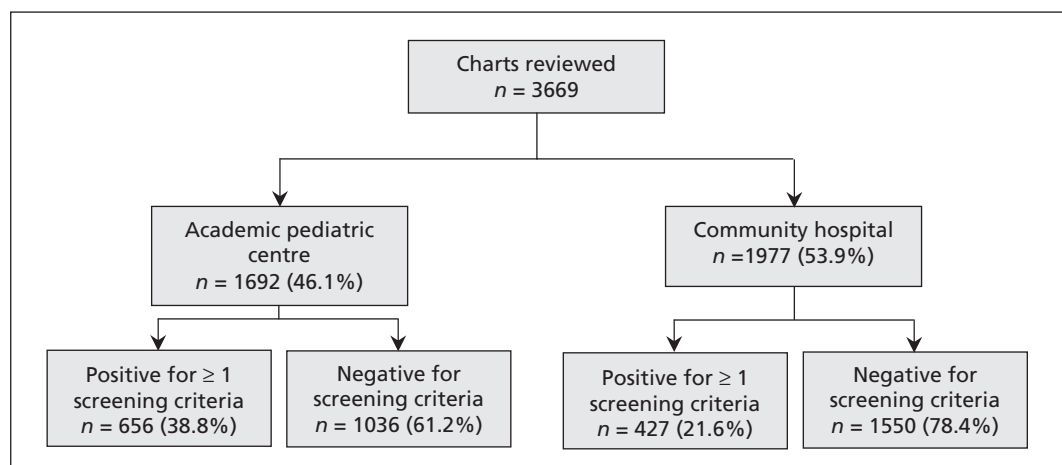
Charts reviewed
$n = 3669$

Academic pediatric centre
$n = 1692$ (46.1%)

Community hospital
$n = 1977$ (53.9%)

Positive for $\geq 1$ screening criteria
$n = 656$ (38.8%)

Negative for screening criteria
$n = 1036$ (61.2%)

Positive for $\geq 1$ screening criteria
$n = 427$ (21.6%)

Negative for screening criteria
$n = 1550$ (78.4%)